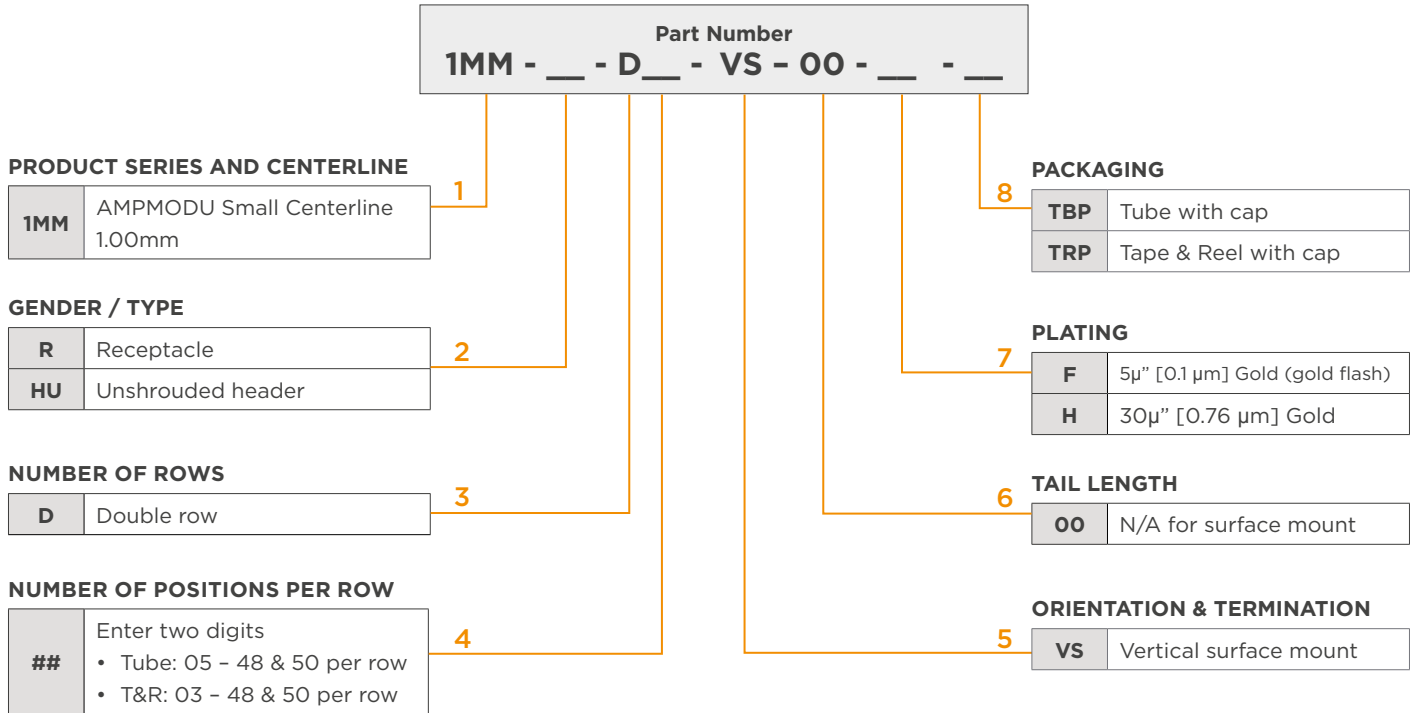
Part Number
1MM - __ - D__ - VS – 00 - __ - __

PRODUCT SERIES AND CENTERLINE

1

| 1MM | AMPMODU Small Centerline 1.00mm |
|---|---|

GENDER / TYPE

2

| R | Receptacle |
|---|---|
| HU | Unshrouded header |

NUMBER OF ROWS

3

| D | Double row |
|---|---|

NUMBER OF POSITIONS PER ROW

4

| ## | Enter two digits • Tube: 05 – 48 & 50 per row • T&R: 03 – 48 & 50 per row |
|---|---|

PACKAGING

8

| TBP | Tube with cap |
|---|---|
| TRP | Tape & Reel with cap |

PLATING

7

| F | 5μ" [0.1 μm] Gold (gold flash) |
|---|---|
| H | 30μ" [0.76 μm] Gold |

TAIL LENGTH

6

| 00 | N/A for surface mount |
|---|---|

ORIENTATION & TERMINATION

5

| VS | Vertical surface mount |
|---|---|